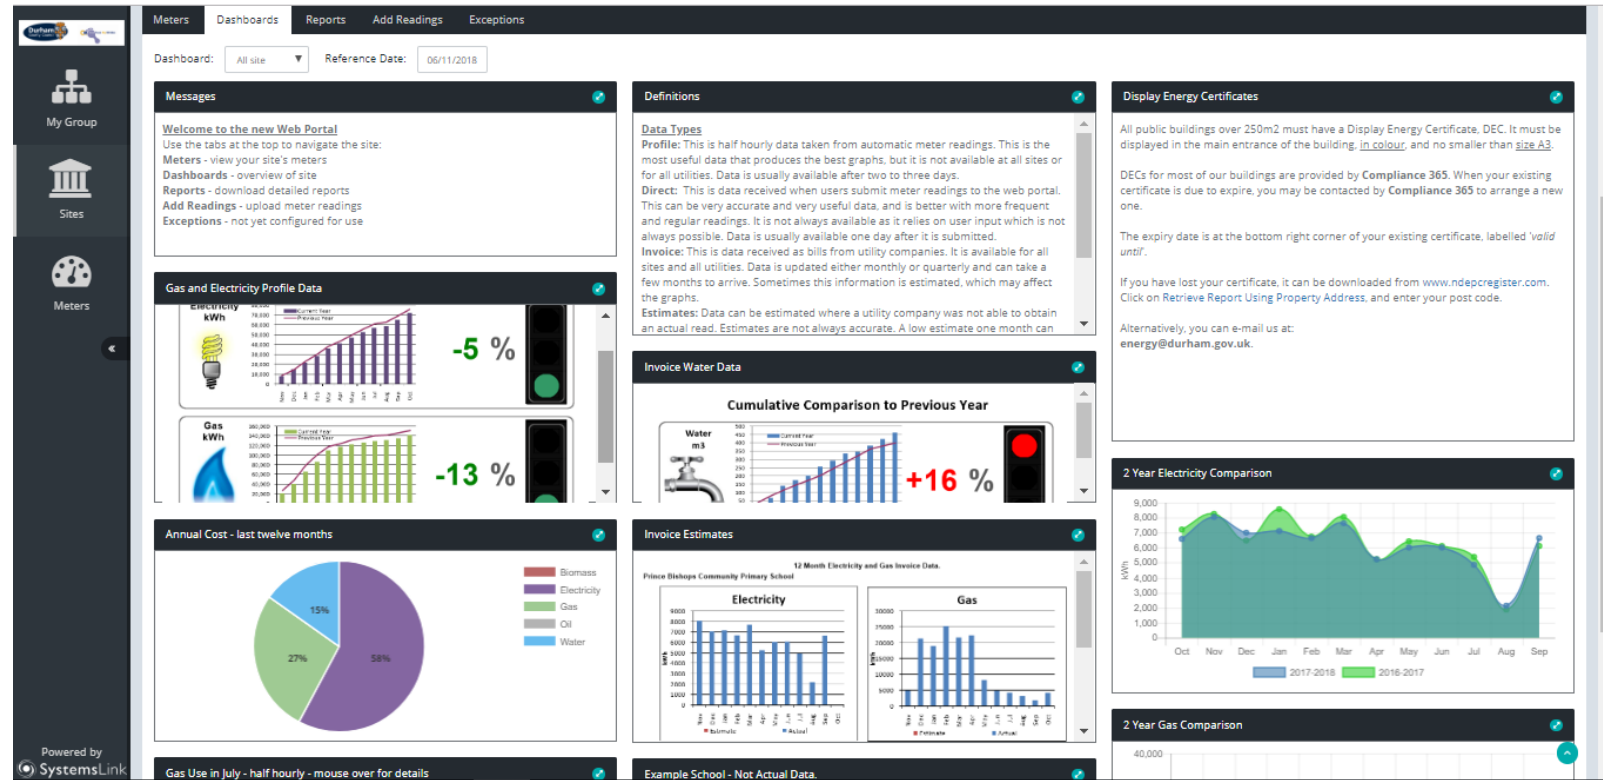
Meters Dashboards Reports Add Readings Exceptions

My Group

Sites

Meters

Powered by
SystemsLink

Dashboard: All site Reference Date: 06/11/2018

Messages

Welcome to the new Web Portal
Use the tabs at the top to navigate the site:
Meters - view your site's meters
Dashboards - overview of site
Reports - download detailed reports
Add Readings - upload meter readings
Exceptions - not yet configured for use

Gas and Electricity Profile Data

Electricity kWh
-5 %
Gas kWh
-13 %

Annual Cost - last twelve months

15%
27%
58%
Biomass
Electricity
Gas
Oil
Water

Gas Use in July - half hourly - mouse over for details

Definitions

Data Types
Profile: This is half hourly data taken from automatic meter readings. This is the most useful data that produces the best graphs, but it is not available at all sites or for all utilities. Data is usually available up to three days.
Direct: This is data received when users submit meter readings to the web portal. This can be very accurate and very useful data, and is better with more frequent and regular readings. It is not always available as it relies on user input which is not always possible. Data is usually available one day after it is submitted.
Invoice: This is data received as bills from utility companies. It is available for all sites and all utilities. Data is updated either monthly or quarterly and can take a few months to arrive. Sometimes this information is estimated, which may affect the graphs.
Estimates: Data can be estimated where a utility company was not able to obtain an actual read. Estimates are not always accurate. A low estimate one month can

Invoice Water Data

Cumulative Comparison to Previous Year
Water m3
+16 %

Invoice Estimates

12 Month Electricity and Gas Invoice Data.
Prince Bishops Community Primary School
Electricity
Gas

Example School - Not Actual Data.

Display Energy Certificates

All public buildings over 250m2 must have a Display Energy Certificate, DEC. It must be displayed in the main entrance of the building, in colour, and no smaller than size A3.

DECs for most of our buildings are provided by Compliance 365. When your existing certificate is due to expire, you may be contacted by Compliance 365 to arrange a new one.

The expiry date is at the bottom right corner of your existing certificate, labelled 'valid until'.

If you have lost your certificate, it can be downloaded from www.ndepcregister.com. Click on Retrieve Report Using Property Address, and enter your post code.

Alternatively, you can e-mail us at:
energy@durham.gov.uk.

2 Year Electricity Comparison

9,000
8,000
7,000
6,000
5,000
4,000
3,000
2,000
1,000
0
kWh
Oct Nov Dec Jan Feb Mar Apr May Jun Jul Aug Sep
2017-2018 2016-2017

2 Year Gas Comparison

40,000